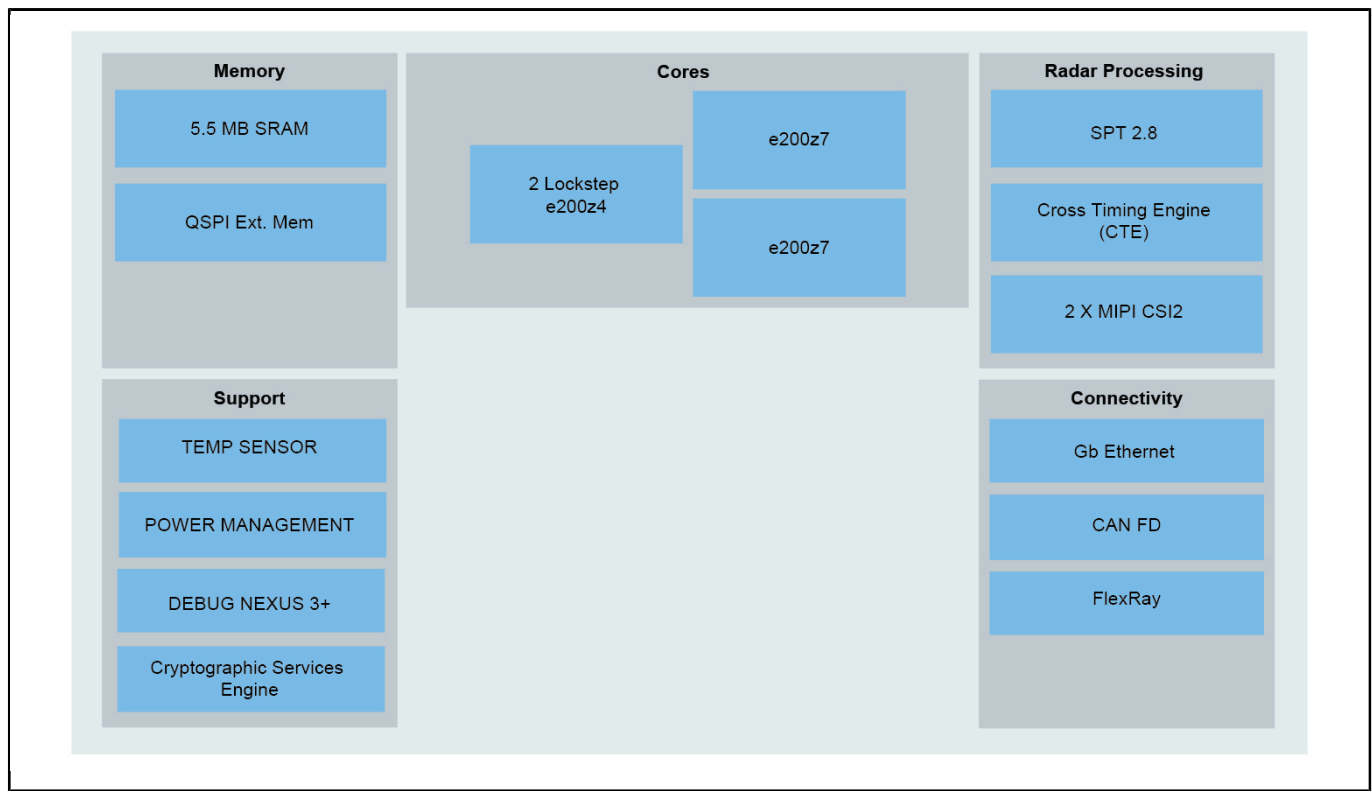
Memory

5.5 MB SRAM

QSPI Ext. Mem

Cores

2 Lockstep e200z4

e200z7

e200z7

Radar Processing

SPT 2.8

Cross Timing Engine (CTE)

2 X MIPI CSI2

Support

TEMP SENSOR

POWER MANAGEMENT

DEBUG NEXUS 3+

Cryptographic Services Engine

Connectivity

Gb Ethernet

CAN FD

FlexRay